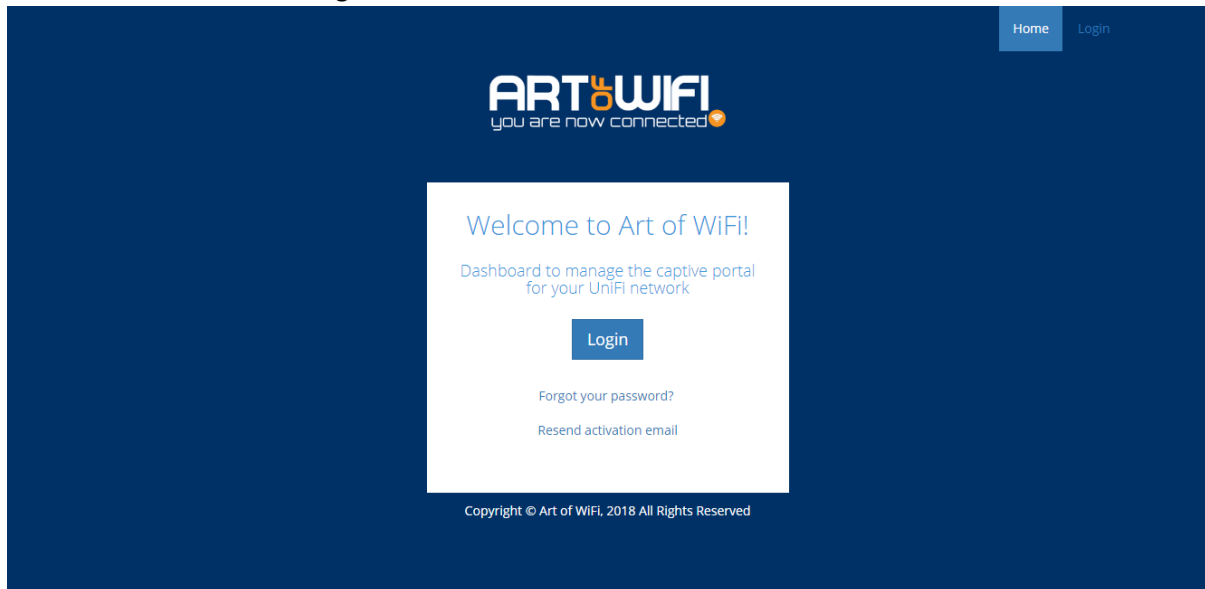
Home Login

ART of WIFI
you are now connected

Welcome to Art of WiFi!

Dashboard to manage the captive portal for your UniFi network

Login

Forgot your password?

Resend activation email

Copyright © Art of WiFi, 2018 All Rights Reserved